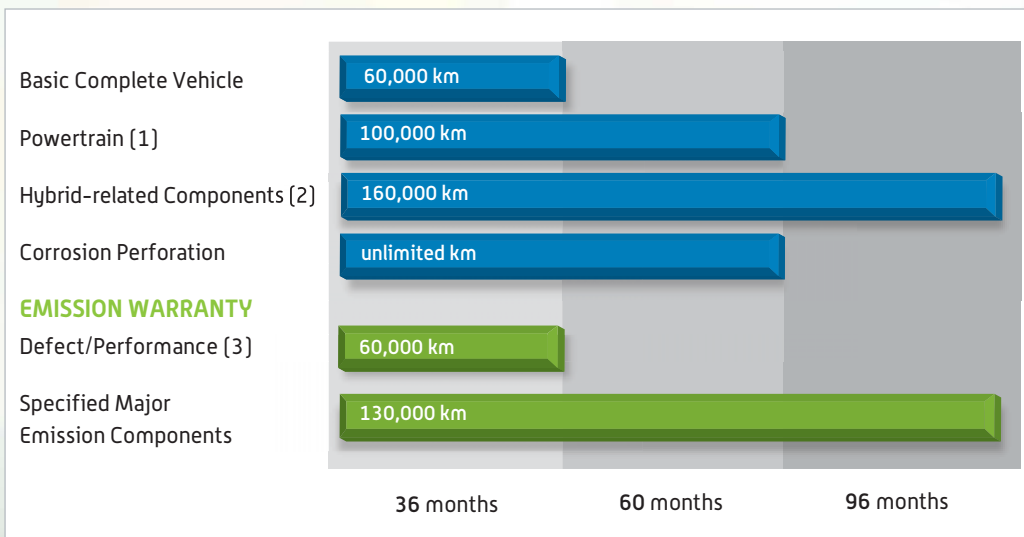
Basic Complete Vehicle
60,000 km

Powertrain (1)
100,000 km

Hybrid-related Components (2)
160,000 km

Corrosion Perforation
unlimited km

EMISSION WARRANTY

Defect/Performance (3)
60,000 km

Specified Major Emission Components
130,000 km

36 months
60 months
96 months